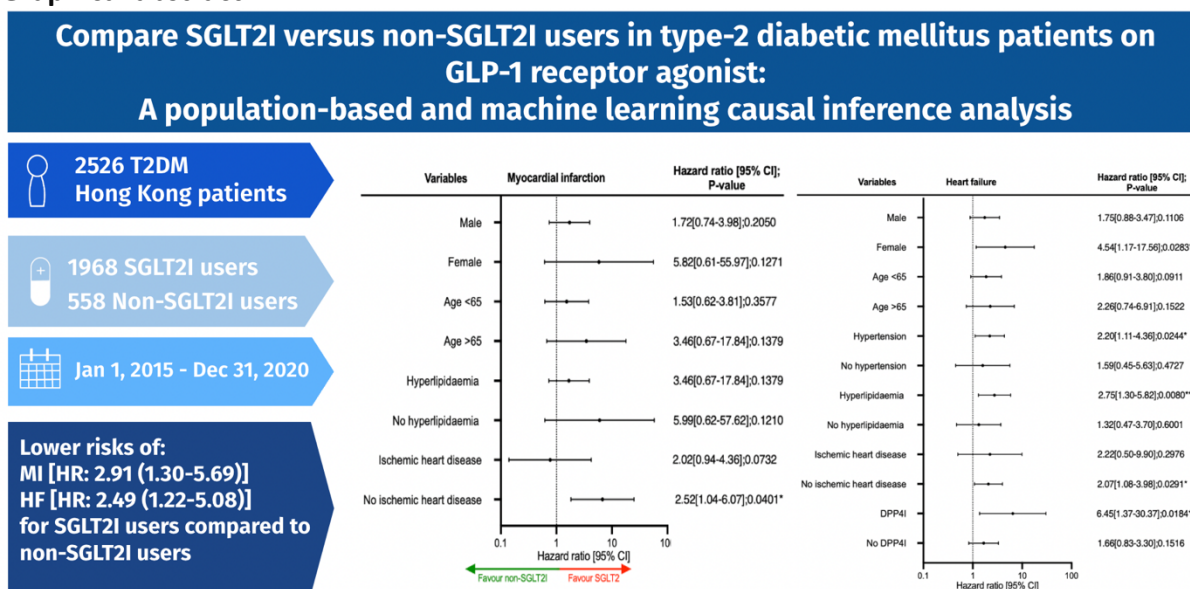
Compare SGLT2I versus non-SGLT2I users in type-2 diabetic mellitus patients on GLP-1 receptor agonist:
A population-based and machine learning causal inference analysis

2526 T2DM
Hong Kong patients

1968 SGLT2I users
558 Non-SGLT2I users

Jan 1, 2015 - Dec 31, 2020

Lower risks of:
MI [HR: 2.91 (1.30-5.69)]
HF [HR: 2.49 (1.22-5.08)]
for SGLT2I users compared to non-SGLT2I users

| Variables | Myocardial infarction | Hazard ratio [95% CI]; P-value |
|---|---|---|
| Male | | 1.72[0.74-3.98];0.2050 |
| Female | | 5.82[0.61-55.97];0.1271 |
| Age <65 | | 1.53[0.62-3.81];0.3577 |
| Age >65 | | 3.46[0.67-17.84];0.1379 |
| Hyperlipidaemia | | 3.46[0.67-17.84];0.1379 |
| No hyperlipidaemia | | 5.99[0.62-57.62];0.1210 |
| Ischemic heart disease | | 2.02[0.94-4.36];0.0732 |
| No ischemic heart disease | | 2.52[1.04-6.07];0.0401* |

0.1 1 10 10
Hazard ratio [95% CI]
Favour non-SGLT2I Favour SGLT2

| Variables | Heart failure | Hazard ratio [95% CI]; P-value |
|---|---|---|
| Male | | 1.75[0.88-3.47];0.1106 |
| Female | | 4.54[1.17-17.56];0.0283 |
| Age <65 | | 1.86[0.91-3.80];0.0911 |
| Age >65 | | 2.26[0.74-6.91];0.1522 |
| Hypertension | | 2.20[1.11-4.36];0.0244* |
| No hypertension | | 1.59[0.45-5.63];0.4727 |
| Hyperlipidaemia | | 2.75[1.30-5.82];0.0080** |
| No hyperlipidaemia | | 1.32[0.47-3.70];0.6001 |
| Ischemic heart disease | | 2.22[0.50-9.90];0.2976 |
| No ischemic heart disease | | 2.07[1.08-3.98];0.0291* |
| DPP4I | | 6.45[1.37-30.37];0.0184 |
| No DPP4I | | 1.66[0.83-3.30];0.1516 |

0.1 1 10 100
Hazard ratio [95% CI]